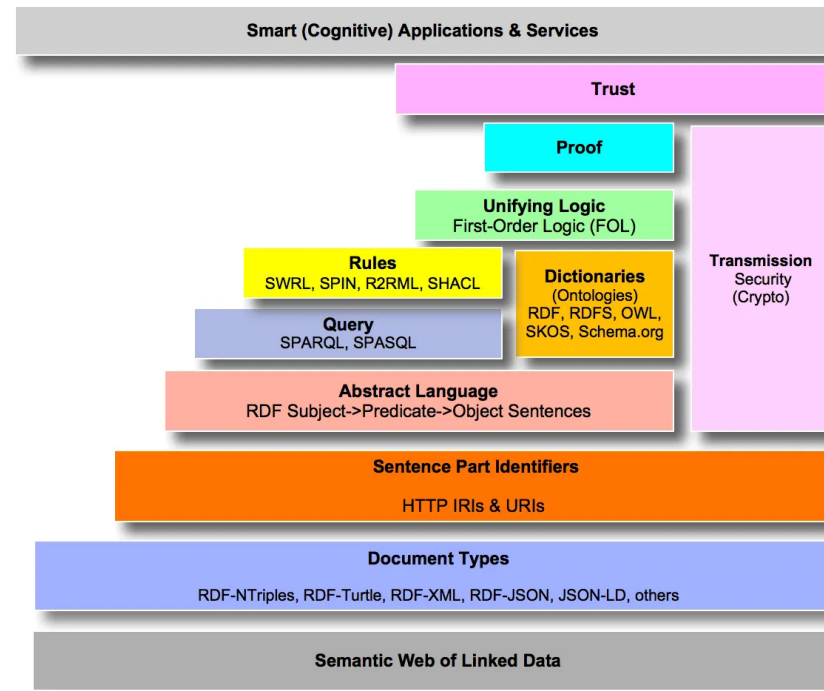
Smart (Cognitive) Applications & Services

Trust

Proof

Unifying Logic
First-Order Logic (FOL)

Rules
SWRL, SPIN, R2RML, SHACL

Dictionaries
(Ontologies)
RDF, RDFS, OWL, SKOS, Schema.org

Transmission
Security
(Crypto)

Query
SPARQL, SPASQL

Abstract Language
RDF Subject->Predicate->Object Sentences

Sentence Part Identifiers
HTTP IRIs & URIs

Document Types
RDF-NTriples, RDF-Turtle, RDF-XML, RDF-JSON, JSON-LD, others

Semantic Web of Linked Data